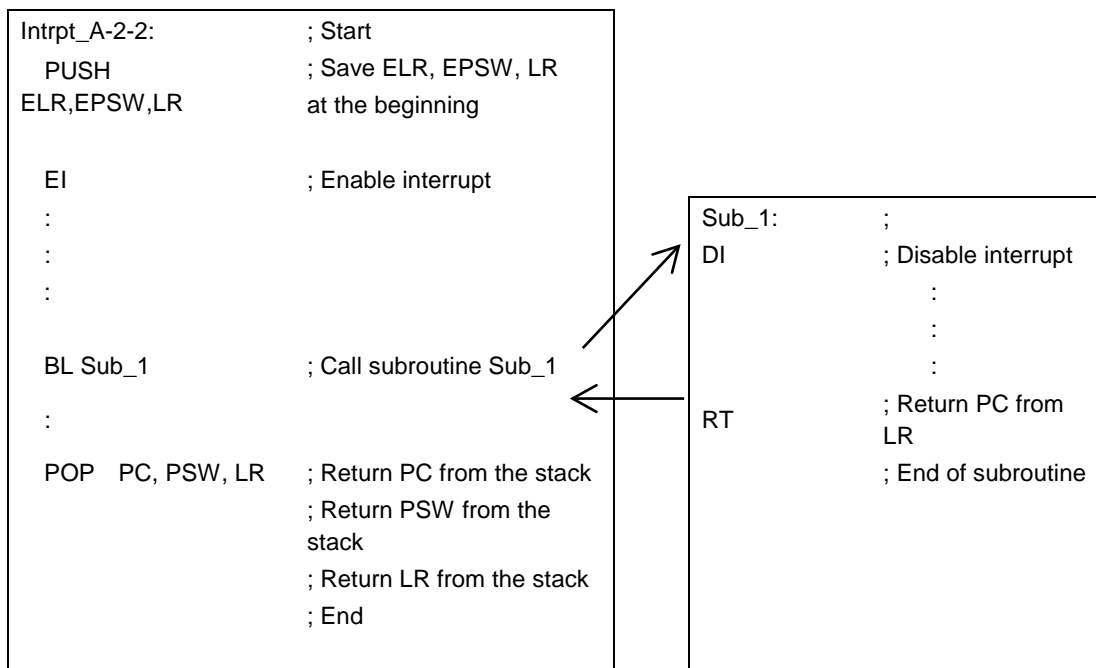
Intrpt_A-2-2: ; Start
PUSH ELR,EPSW,LR ; Save ELR, EPSW, LR at the beginning

EI ; Enable interrupt
:
:
:

BL Sub_1 ; Call subroutine Sub_1

:

POP PC, PSW, LR ; Return PC from the stack
; Return PSW from the stack
; Return LR from the stack
; End

Sub_1: ;
DI ; Disable interrupt
:
:
:
RT ; Return PC from LR
; End of subroutine